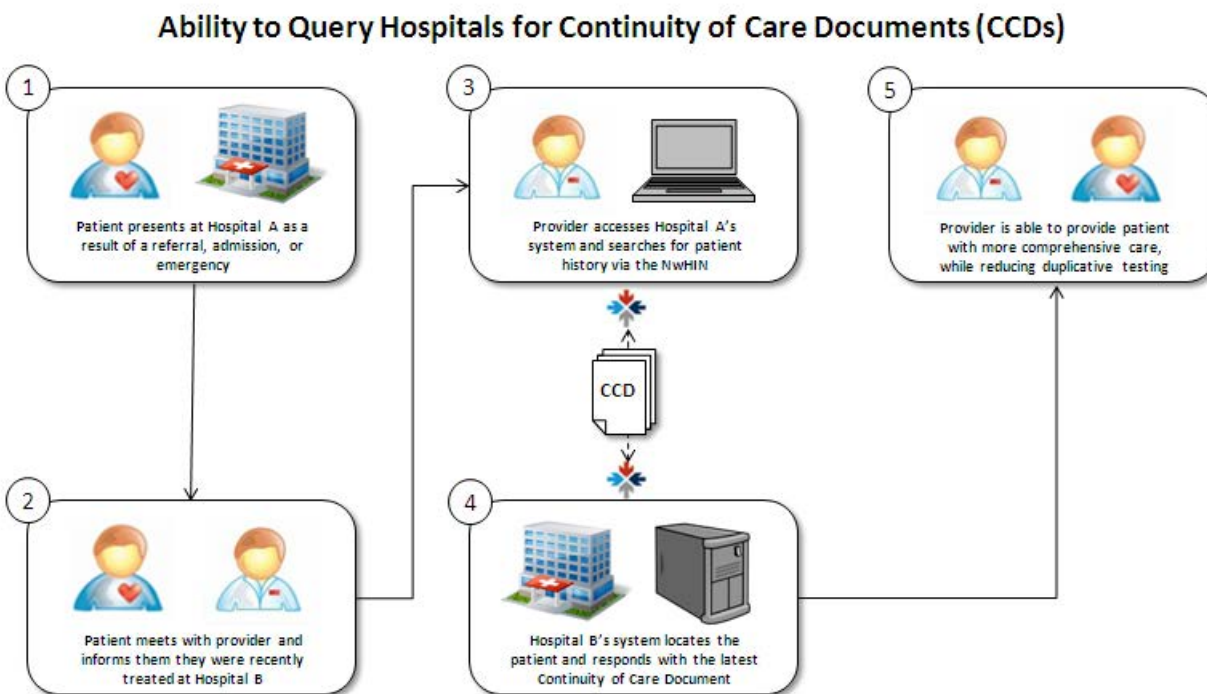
Ability to Query Hospitals for Continuity of Care Documents (CCDs)

1

Patient presents at Hospital A as a result of a referral, admission, or emergency

2

Patient meets with provider and informs them they were recently treated at Hospital B

3

Provider accesses Hospital A's system and searches for patient history via the NwHIN

CCD

4

Hospital B's system locates the patient and responds with the latest Continuity of Care Document

5

Provider is able to provide patient with more comprehensive care, while reducing duplicative testing